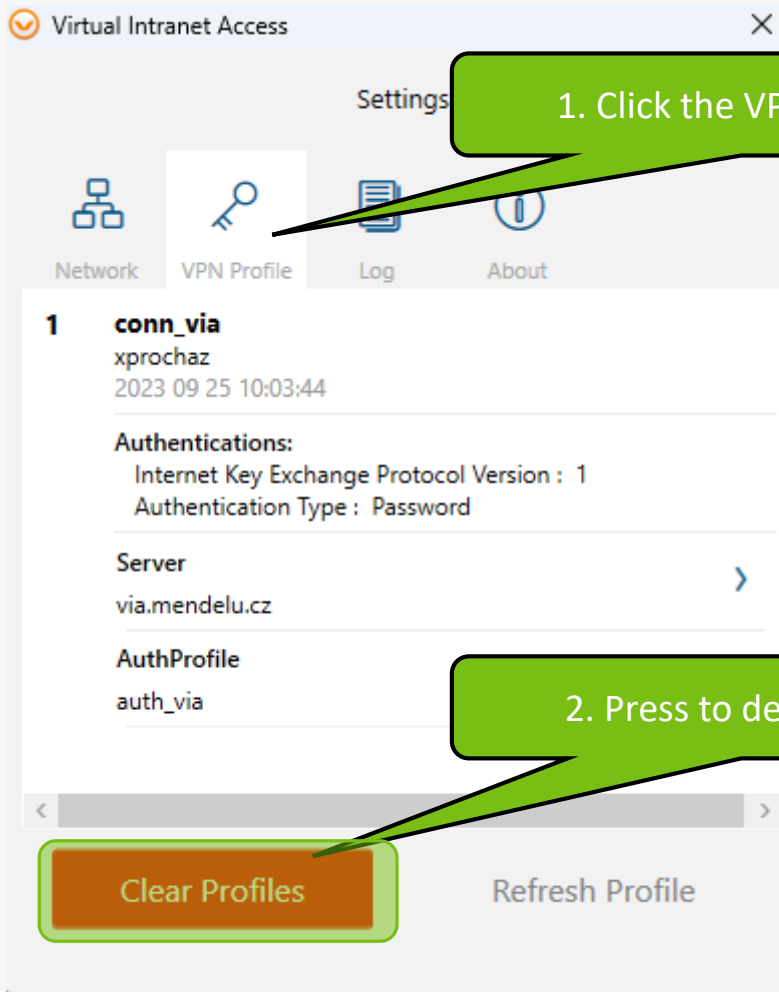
Virtual Intranet Access

Settings

1. Click the VP

Network
VPN Profile
Log
About

1
conn_via
xprochaz
2023 09 25 10:03:44

Authentications:
Internet Key Exchange Protocol Version : 1
Authentication Type : Password

Server
via.mendelu.cz

AuthProfile
auth_via

2. Press to de

Clear Profiles
Refresh Profile